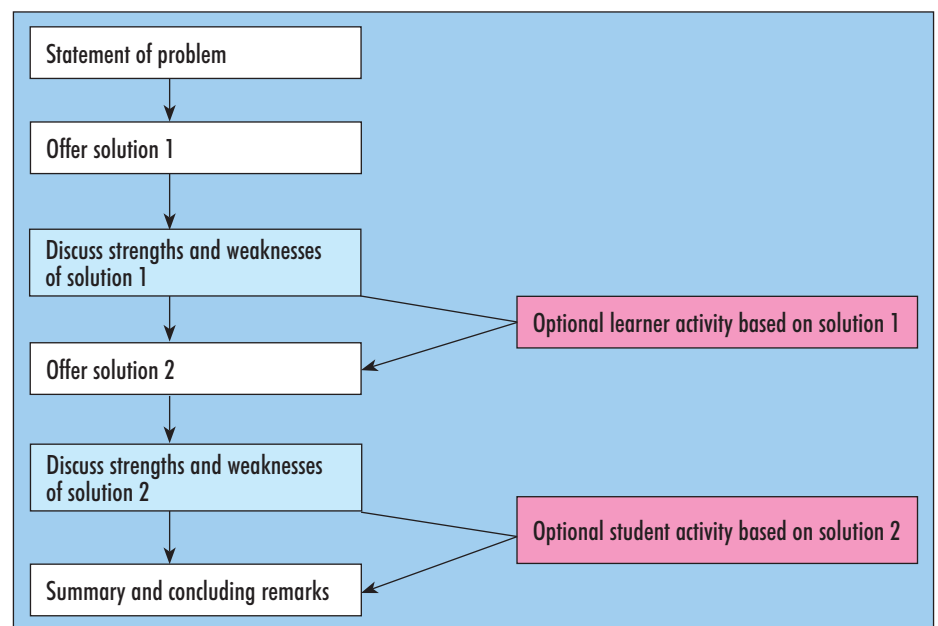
Statement of problem

Offer solution 1

Discuss strengths and weaknesses of solution 1

Optional learner activity based on solution 1

Offer solution 2

Discuss strengths and weaknesses of solution 2

Optional student activity based on solution 2

Summary and concluding remarks